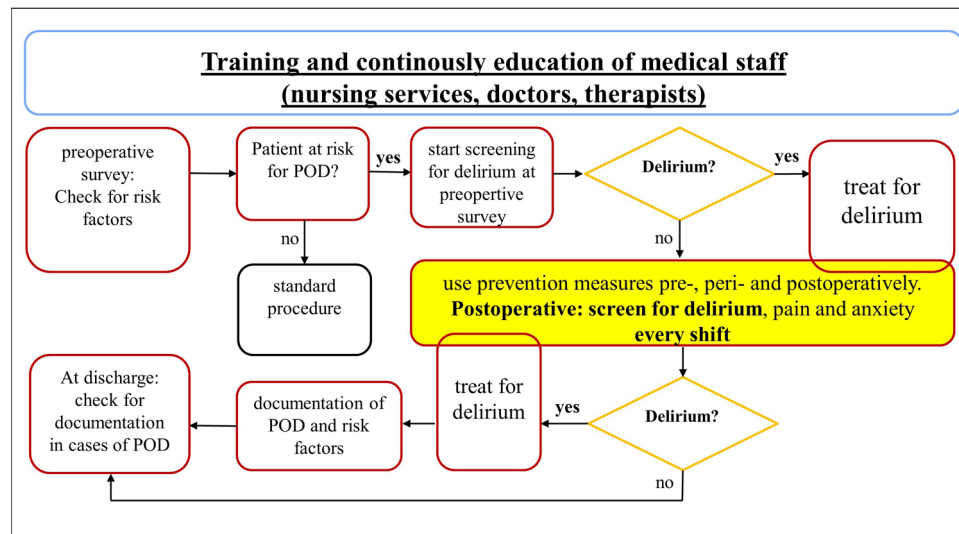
Training and continously education of medical staff (nursing services, doctors, therapists)

preoperative survey: Check for risk factors

Patient at risk for POD?

yes

start screening for delirium at preopertive survey

Delirium?

yes

treat for delirium

no

standard procedure

no

use prevention measures pre-, peri- and postoperatively. **Postoperative: screen for delirium**, pain and anxiety **every shift**

At discharge: check for documentation in cases of POD

documentation of POD and risk factors

treat for delirium

yes

Delirium?

no